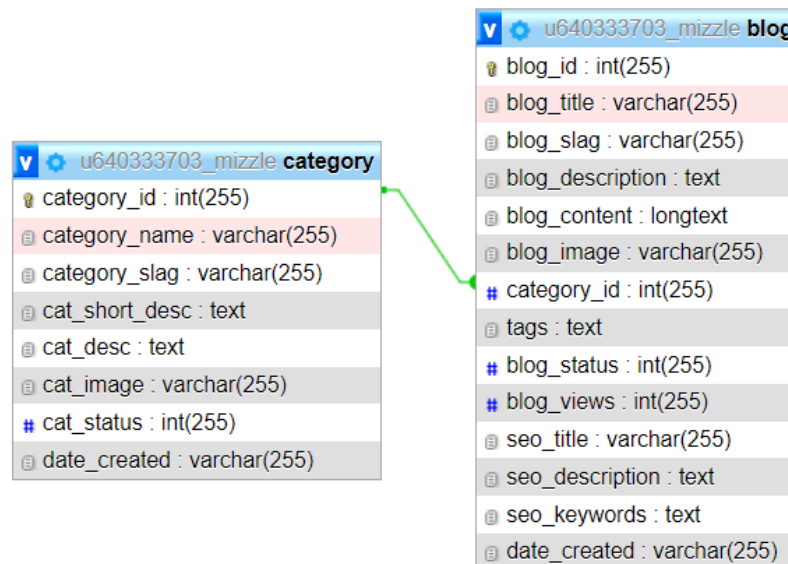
u640333703_mizzle category
category_id : int(255)
category_name : varchar(255)
category_slag : varchar(255)
cat_short_desc : text
cat_desc : text
cat_image : varchar(255)
cat_status : int(255)
date_created : varchar(255)

u640333703_mizzle blog
blog_id : int(255)
blog_title : varchar(255)
blog_slag : varchar(255)
blog_description : text
blog_content : longtext
blog_image : varchar(255)
category_id : int(255)
tags : text
blog_status : int(255)
blog_views : int(255)
seo_title : varchar(255)
seo_description : text
seo_keywords : text
date_created : varchar(255)